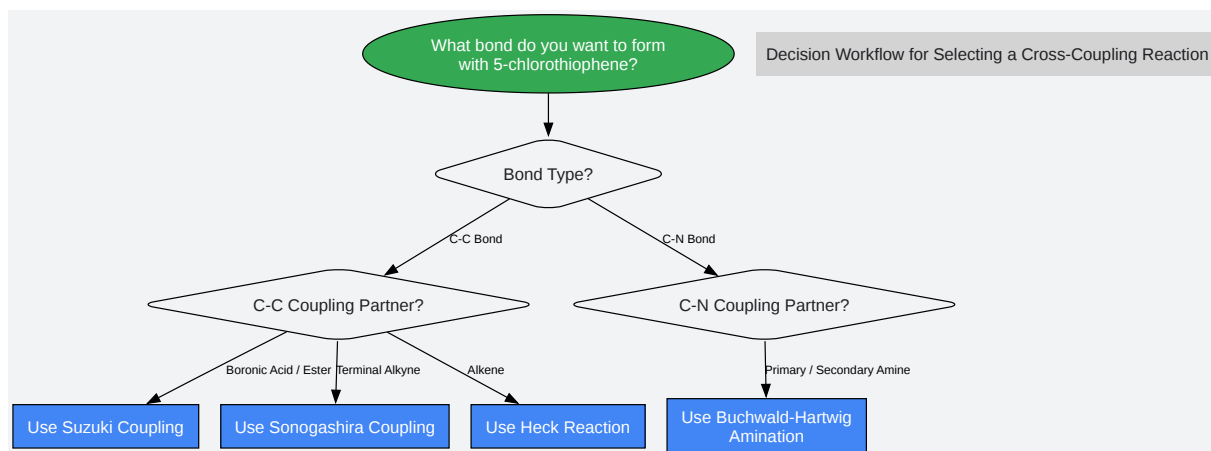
What bond do you want to form with 5-chlorothiophene?

Decision Workflow for Selecting a Cross-Coupling Reaction

Bond Type?

C-C Bond

C-N Bond

C-C Coupling Partner?

C-N Coupling Partner?

Boronic Acid / Ester

Terminal Alkyne

Alkene

Primary / Secondary Amine

Use Suzuki Coupling

Use Sonogashira Coupling

Use Heck Reaction

Use Buchwald-Hartwig Amination